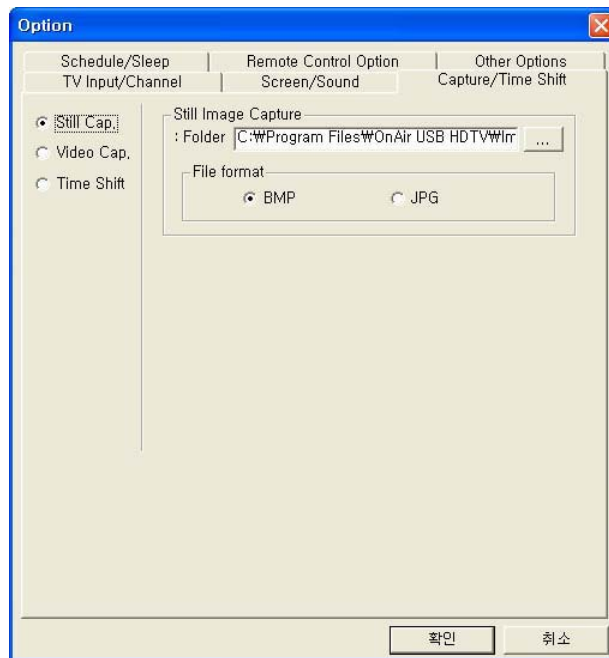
Option

Schedule/Sleep
Remote Control Option
Other Options
TV Input/Channel
Screen/Sound
Capture/Time Shift

Still Cap.
Video Cap.
Time Shift

Still Image Capture
: Folder C:₩Program Files₩OnAir USB HDTV₩Im
...

File format
BMP
JPG

확인
취소